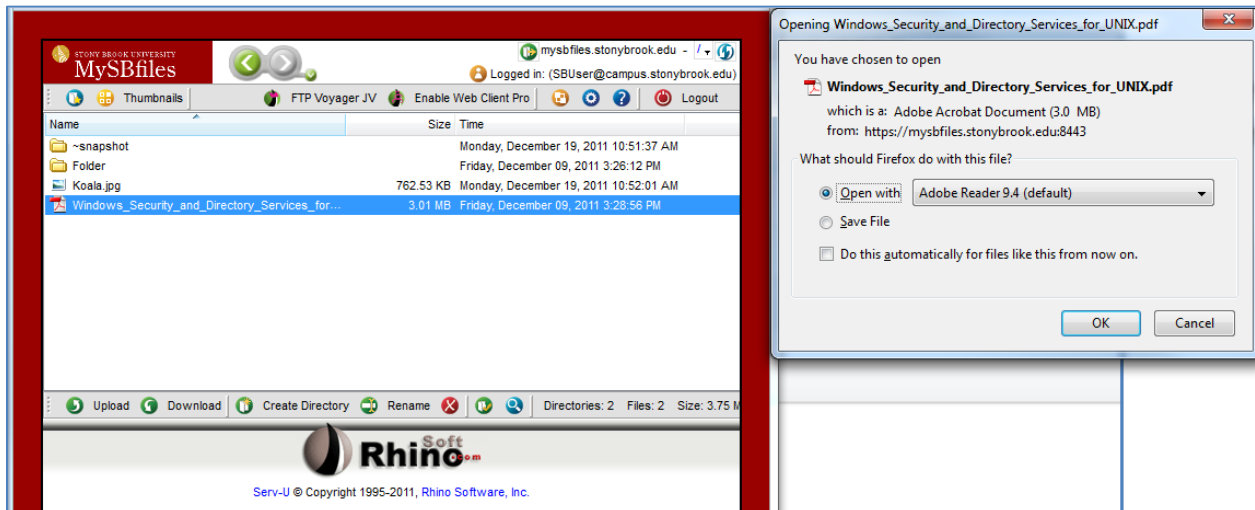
STONY BROOK UNIVERSITY
MySBfiles

mysbfiles.stonybrook.edu - /
Logged in: (SBUser@campus.stonybrook.edu)

Thumbnails FTP Voyager JV Enable Web Client Pro Logout

| Name | Size | Time |
|---|---|---|
| ~snapshot | | Monday, December 19, 2011 10:51:37 AM |
| Folder | | Friday, December 09, 2011 3:26:12 PM |
| Koala.jpg | 762.53 KB | Monday, December 19, 2011 10:52:01 AM |
| Windows_Security_and_Directory_Services_for... | 3.01 MB | Friday, December 09, 2011 3:28:56 PM |

Upload Download Create Directory Rename Directories: 2 Files: 2 Size: 3.75 M

Rhino Soft.com

Serv-U © Copyright 1995-2011, Rhino Software, Inc.

Opening Windows_Security_and_Directory_Services_for_UNIX.pdf

You have chosen to open

Windows_Security_and_Directory_Services_for_UNIX.pdf

which is a: Adobe Acrobat Document (3.0 MB)

from: https://mysbfiles.stonybrook.edu:8443

What should Firefox do with this file?

Open with Adobe Reader 9.4 (default)

Save File

Do this automatically for files like this from now on.

OK Cancel